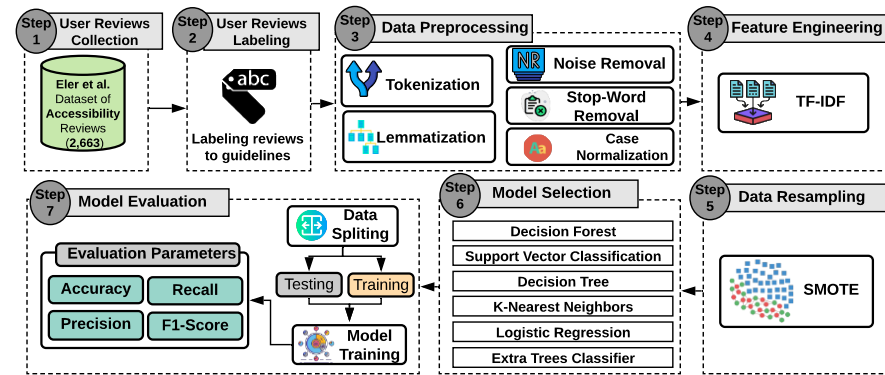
Step 1 User Reviews Collection

Eler et al. Dataset of Accessibility Reviews (2,663)

Step 2 User Reviews Labeling

abc

Labeling reviews to guidelines

Step 3 Data Preprocessing

Tokenization

NR Noise Removal

Stop-Word Removal

Lemmatization

Aa Case Normalization

Step 4 Feature Engineering

TF-IDF

Step 5 Data Resampling

SMOTE

Step 6 Model Selection

Decision Forest

Support Vector Classification

Decision Tree

K-Nearest Neighbors

Logistic Regression

Extra Trees Classifier

Step 7 Model Evaluation

Evaluation Parameters

Accuracy

Recall

Precision

F1-Score

Data Spliting

Testing

Training

Model Training